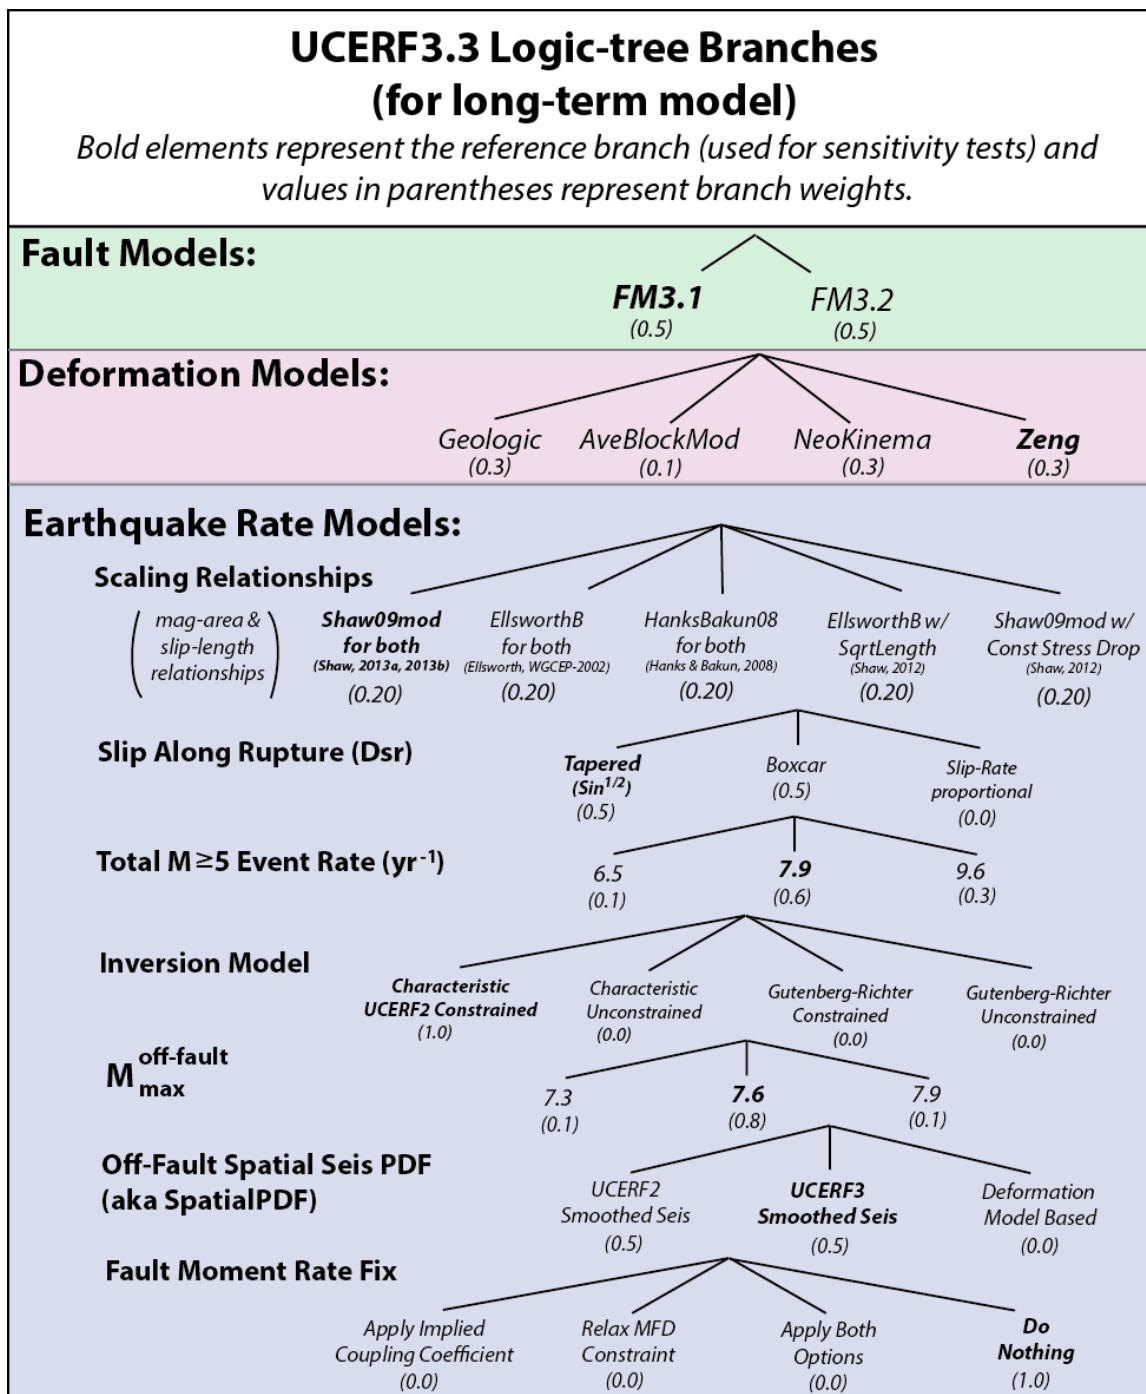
UCERF3.3 Logic-tree Branches
(for long-term model)

Bold elements represent the reference branch (used for sensitivity tests) and values in parentheses represent branch weights.

Fault Models:

FM3.1 (0.5)
FM3.2 (0.5)

Deformation Models:

Geologic (0.3)
AveBlockMod (0.1)
NeoKinema (0.3)
Zeng (0.3)

Earthquake Rate Models:

Scaling Relationships

(mag-area & slip-length relationships)

Shaw09mod for both (Shaw, 2013a, 2013b) (0.20)
EllsworthB for both (Ellsworth, WGCEP-2002) (0.20)
HanksBakun08 for both (Hanks & Bakun, 2008) (0.20)
EllsworthB w/ SqrtLength (Shaw, 2012) (0.20)
Shaw09mod w/ Const Stress Drop (Shaw, 2012) (0.20)

Slip Along Rupture (Dsr)

Tapered ($Sin^{1/2}$) (0.5)
Boxcar (0.5)
Slip-Rate proportional (0.0)

Total M≥5 Event Rate ($yr^{-1}$)

6.5 (0.1)
7.9 (0.6)
9.6 (0.3)

Inversion Model

Characteristic UCERF2 Constrained (1.0)
Characteristic Unconstrained (0.0)
Gutenberg-Richter Constrained (0.0)
Gutenberg-Richter Unconstrained (0.0)

$M^{off\text{-}fault}_{max}$

7.3 (0.1)
7.6 (0.8)
7.9 (0.1)

Off-Fault Spatial Seis PDF (aka SpatialPDF)

UCERF2 Smoothed Seis (0.5)
UCERF3 Smoothed Seis (0.5)
Deformation Model Based (0.0)

Fault Moment Rate Fix

Apply Implied Coupling Coefficient (0.0)
Relax MFD Constraint (0.0)
Apply Both Options (0.0)
Do Nothing (1.0)